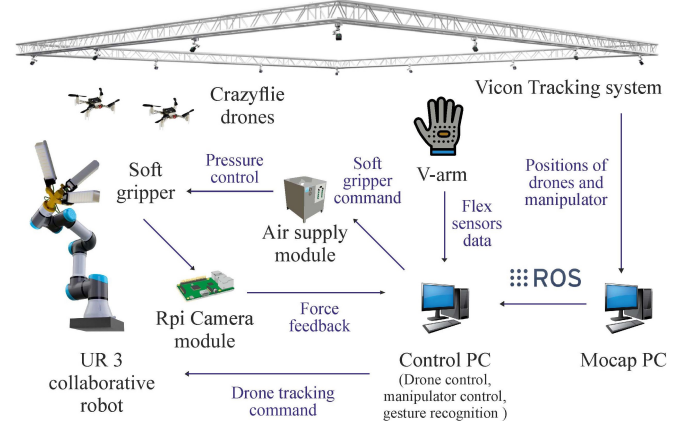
Crazyflie drones

Vicon Tracking system

V-arm

Soft gripper

Pressure control

Soft gripper command

Positions of drones and manipulator

Air supply module

Flex sensors data

ROS

Rpi Camera module

Force feedback

UR 3 collaborative robot

Control PC
(Drone control, manipulator control, gesture recognition )

Mocap PC

Drone tracking command